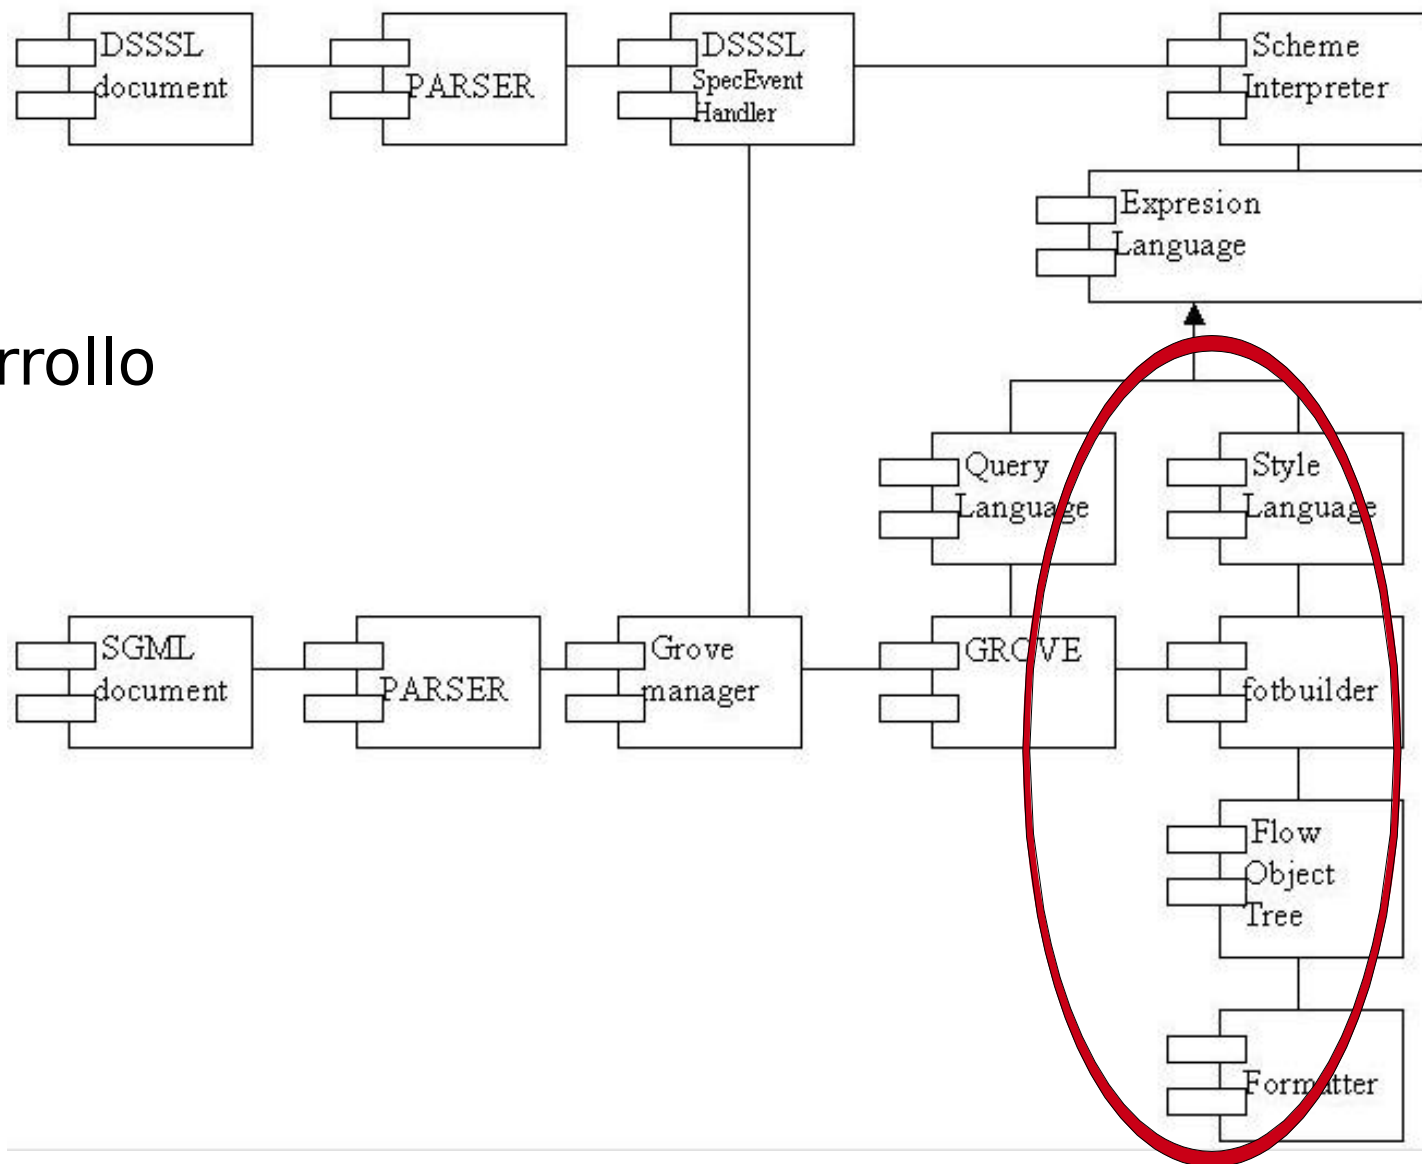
DSSSL document

PARSER

DSSSL SpecEvent Handler

Scheme Interpreter

Expresion Language

rrollo

Query Language

Style Language

SGML document

PARSER

Grove manager

GROVE

fotbuilder

Flow Object Tree

Formatter